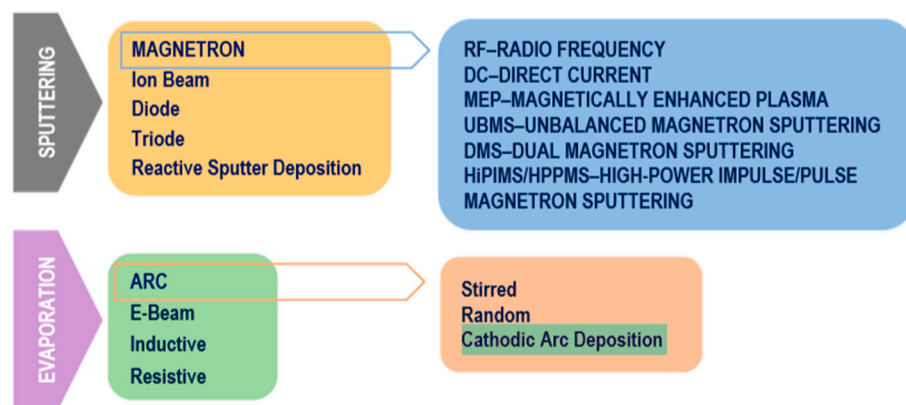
SPUTTERING

MAGNETRON
Ion Beam
Diode
Triode
Reactive Sputter Deposition

RF–RADIO FREQUENCY
DC–DIRECT CURRENT
MEP–MAGNETICALLY ENHANCED PLASMA
UBMS–UNBALANCED MAGNETRON SPUTTERING
DMS–DUAL MAGNETRON SPUTTERING
HiPIMS/HPPMS–HIGH-POWER IMPULSE/PULSE MAGNETRON SPUTTERING

EVAPORATION

ARC
E-Beam
Inductive
Resistive

Stirred
Random
Cathodic Arc Deposition